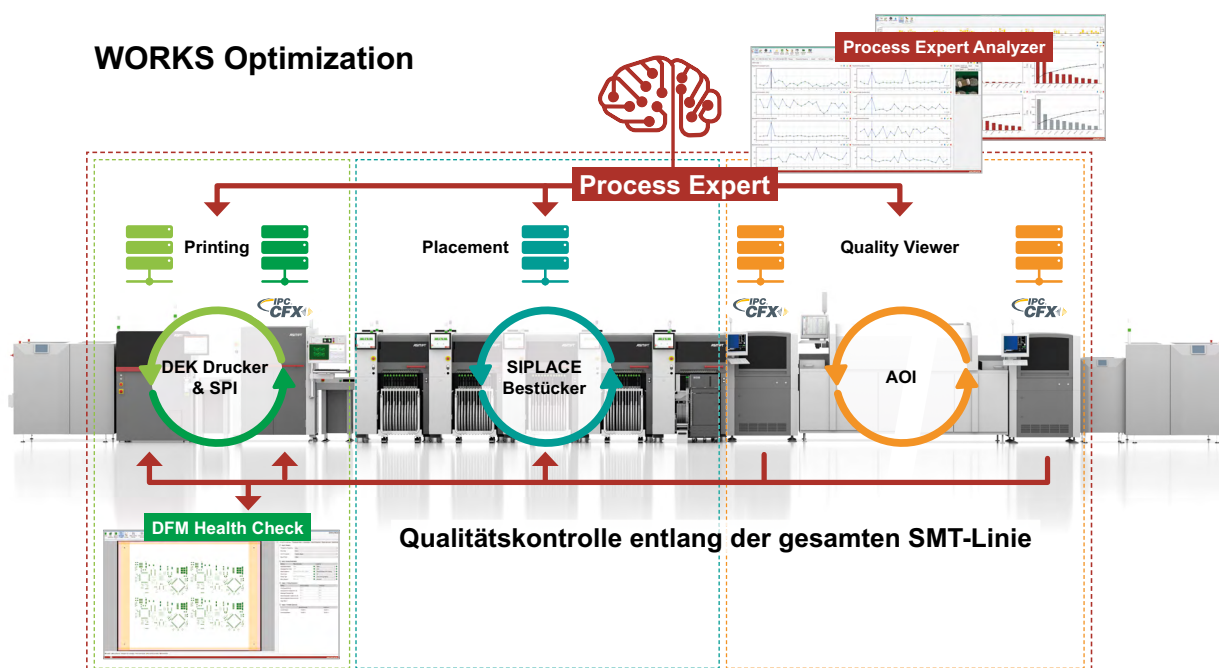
WORKS Optimization

Process Expert Analyzer

Process Expert

Printing

Placement

Quality Viewer

IPC CFX

IPC CFX

IPC CFX

DEK Drucker & SPI

SIPLACE Bestücker

AOI

DFM Health Check

Qualitätskontrolle entlang der gesamten SMT-Linie